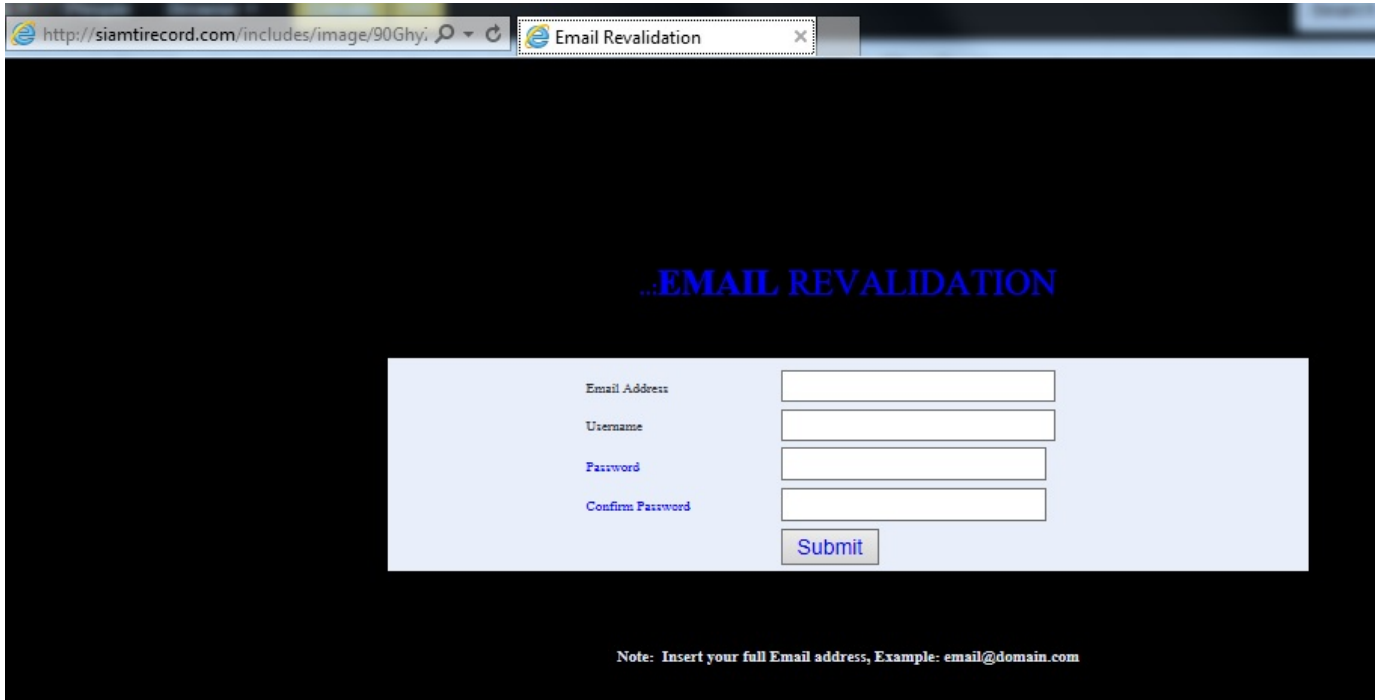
http://siamtirecord.com/includes/image/90Ghy/

Email Revalidation

..:EMAIL REVALIDATION

Email Address

Username

Password

Confirm Password

Submit

Note: Insert your full Email address, Example: email@domain.com